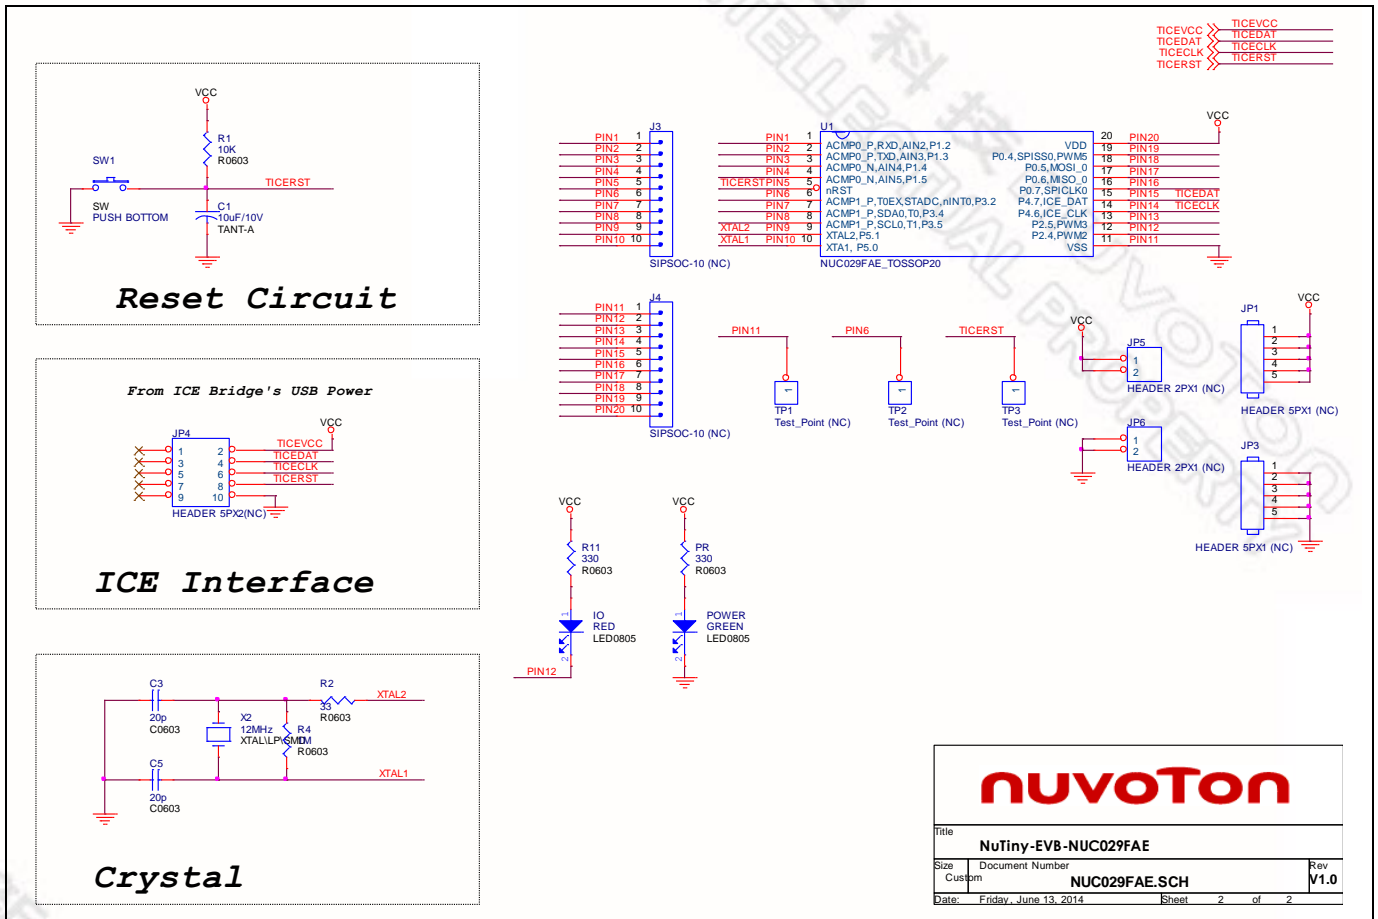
TICEVCC TICEVCC
TICEDAT TICEDAT
TICECLK TICECLK
TICERST TICERST

VCC
R1
10K
R0603
SW1
TICERST
SW
PUSH BOTTOM
C1
10uF/10V
TANT-A

Reset Circuit

From ICE Bridge's USB Power

VCC
JP4
1 2 TICEVCC
3 4 TICEDAT
5 6 TICECLK
7 8 TICERST
9 10
HEADER 5PX2(NC)

ICE Interface

C3
20p
C0603
R2
33
R0603
XTAL2
X2
12MHz
XTAL\LP\SMD
R4
1M
R0603
C5
20p
C0603
XTAL1

Crystal

J3
PIN1 1
PIN2 2
PIN3 3
PIN4 4
PIN5 5
PIN6 6
PIN7 7
PIN8 8
PIN9 9
PIN10 10
SIPSOC-10 (NC)

U1
PIN1 1 ACMP0_P,RXD,AIN2,P1.2
PIN2 2 ACMP0_P,TXD,AIN3,P1.3
PIN3 3 ACMP0_N,AIN4,P1.4
PIN4 4 ACMP0_N,AIN5,P1.5
TICERST PIN5 5 nRST
PIN6 6 ACMP1_P,T0EX,STADC,nINT0,P3.2
PIN7 7 ACMP1_P,SDA0,T0,P3.4
PIN8 8 ACMP1_P,SCL0,T1,P3.5
XTAL2 PIN9 9 XTAL2,P5.1
XTAL1 PIN10 10 XTAL1, P5.0
VDD 20 PIN20
P0.4,SPISS0,PWM5 19 PIN19
P0.5,MOSI_0 18 PIN18
P0.6,MISO_0 17 PIN17
P0.7,SPICLK0 16 PIN16
P4.7,ICE_DAT 15 PIN15 TICEDAT
P4.6,ICE_CLK 14 PIN14 TICECLK
P2.5,PWM3 13 PIN13
P2.4,PWM2 12 PIN12
VSS 11 PIN11
NUC029FAE_TOSSOP20

VCC

J4
PIN11 1
PIN12 2
PIN13 3
PIN14 4
PIN15 5
PIN16 6
PIN17 7
PIN18 8
PIN19 9
PIN20 10
SIPSOC-10 (NC)

PIN11
PIN6
TICERST
1
1
1
TP1
Test_Point (NC)
TP2
Test_Point (NC)
TP3
Test_Point (NC)

VCC
JP5
1
2
HEADER 2PX1 (NC)
JP6
1
2
HEADER 2PX1 (NC)

VCC
JP1
1
2
3
4
5
HEADER 5PX1 (NC)
JP3
1
2
3
4
5
HEADER 5PX1 (NC)

VCC
R11
330
R0603
1
IO
RED
LED0805
2
PIN12

VCC
PR
330
R0603
1
POWER
GREEN
LED0805
2

nuvoTon
Title
NuTiny-EVB-NUC029FAE
Size Document Number Rev
Custom NUC029FAE.SCH V1.0
Date: Friday, June 13, 2014 Sheet 2 of 2